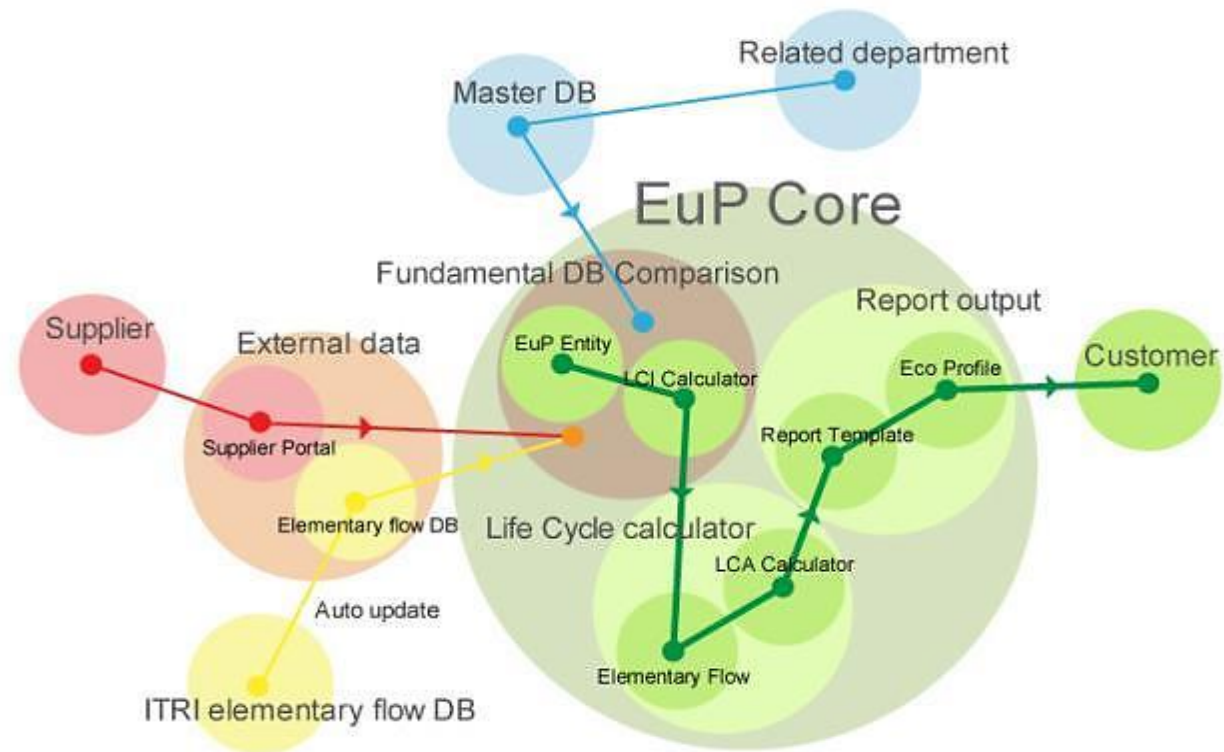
Related department

Master DB

EuP Core

Fundamental DB Comparison

Report output

Supplier

External data

EuP Entity

LCI Calculator

Eco Profile

Customer

Supplier Portal

Report Template

Elementary flow DB

Life Cycle calculator

LCA Calculator

Auto update

Elementary Flow

ITRI elementary flow DB